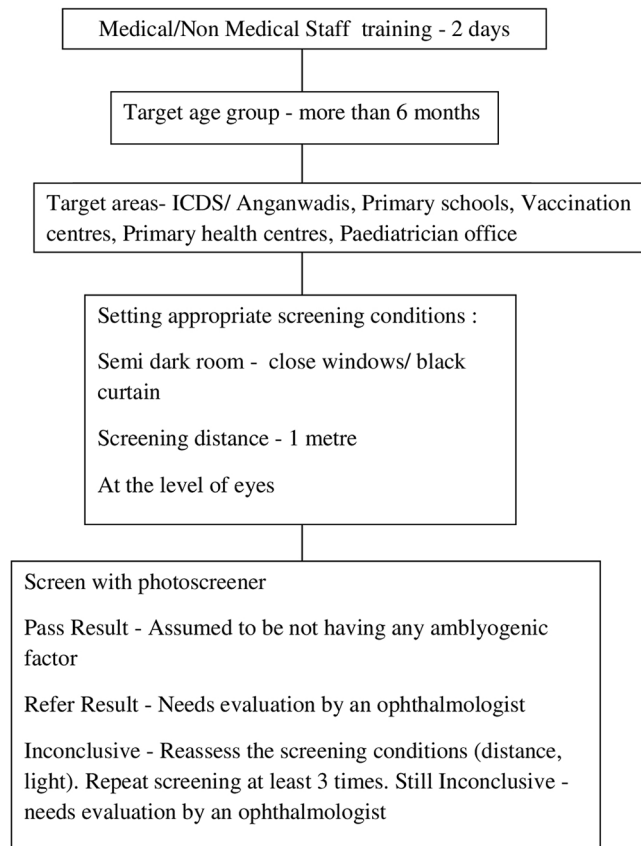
Medical/Non Medical Staff training - 2 days

Target age group - more than 6 months

Target areas- ICDS/ Anganwadis, Primary schools, Vaccination centres, Primary health centres, Paediatrician office

Setting appropriate screening conditions :

Semi dark room - close windows/ black curtain

Screening distance - 1 metre

At the level of eyes

Screen with photoscreener

Pass Result - Assumed to be not having any amblyogenic factor

Refer Result - Needs evaluation by an ophthalmologist

Inconclusive - Reassess the screening conditions (distance, light). Repeat screening at least 3 times. Still Inconclusive - needs evaluation by an ophthalmologist